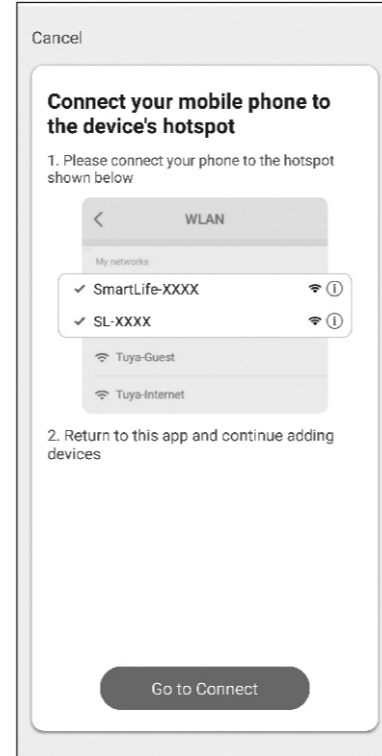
Cancel

Connect your mobile phone to the device's hotspot

1. Please connect your phone to the hotspot shown below

<

WLAN

My networks

✓ SmartLife-XXXX

✓ SL-XXXX

Tuya-Guest

Tuya-Internet

2. Return to this app and continue adding devices

Go to Connect